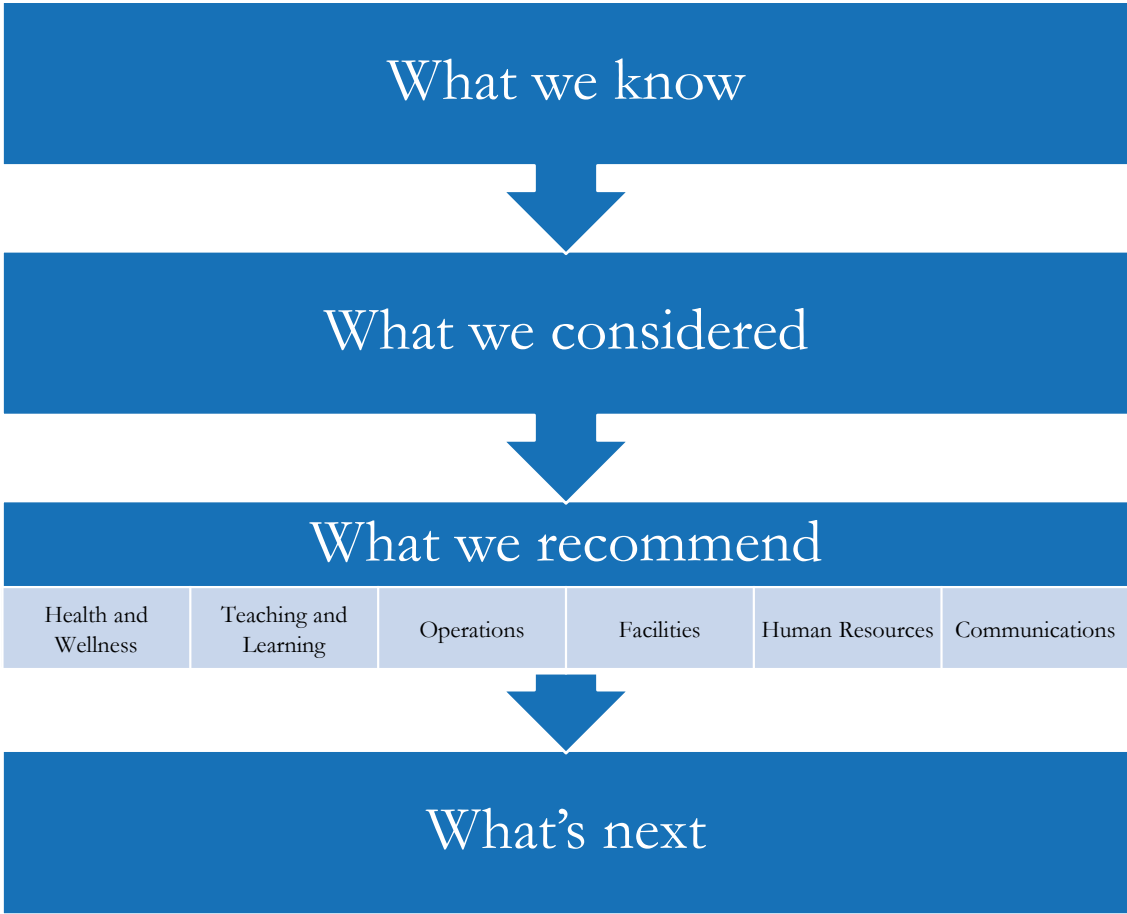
What we know

What we considered

What we recommend

| Health and Wellness | Teaching and Learning | Operations | Facilities | Human Resources | Communications |
|---|---|---|---|---|---|

What’s next